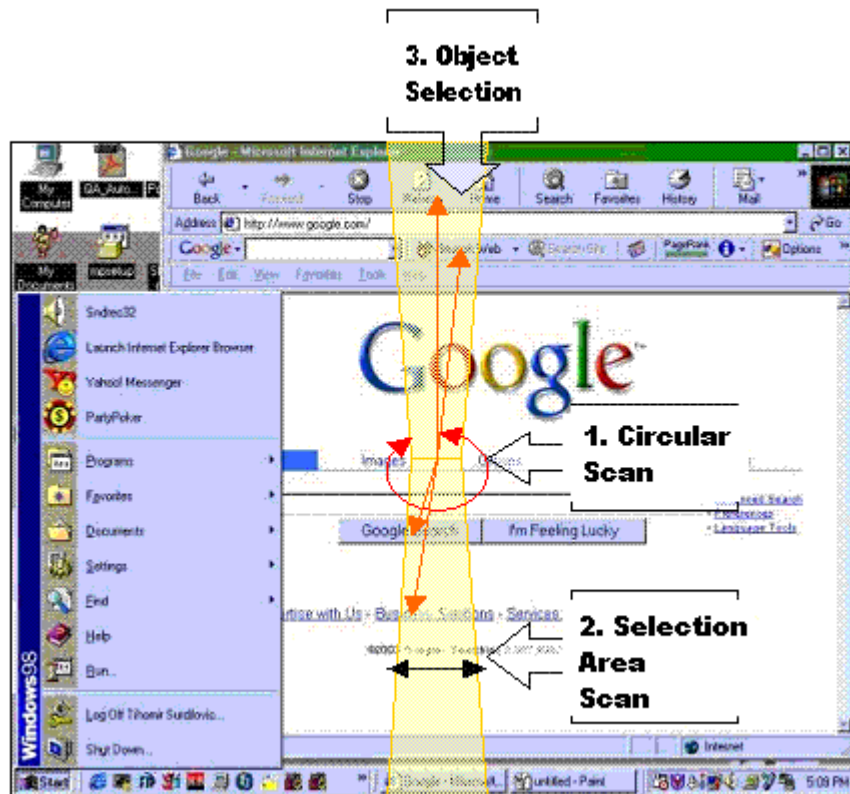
3. Object Selection

Google - Microsoft Internet Explorer

Back Forward Stop Refresh Home Search Favorites History Mail

Address http://www.google.com/ Go

Google Search Web Search Site PageRank Options

File Edit View Favorites Tools Help

My Computer

GA_Auto...

My Documents

Sndrec32

Launch Internet Explorer Browser

Yahoo! Messenger

PartyPoker

Programs

Favorites

Documents

Settings

Find

Help

Run...

Log Off Tihomir Surdilovic...

Shut Down...

Windows98

Google

Images Groups

1. Circular Scan

Advanced Search Preferences Language Tools

Google Search I'm Feeling Lucky

Advertise with Us - Business Solutions - Services

2. Selection Area Scan

Internet

Start Google - Microsoft... untitled - Paint 5:09 PM